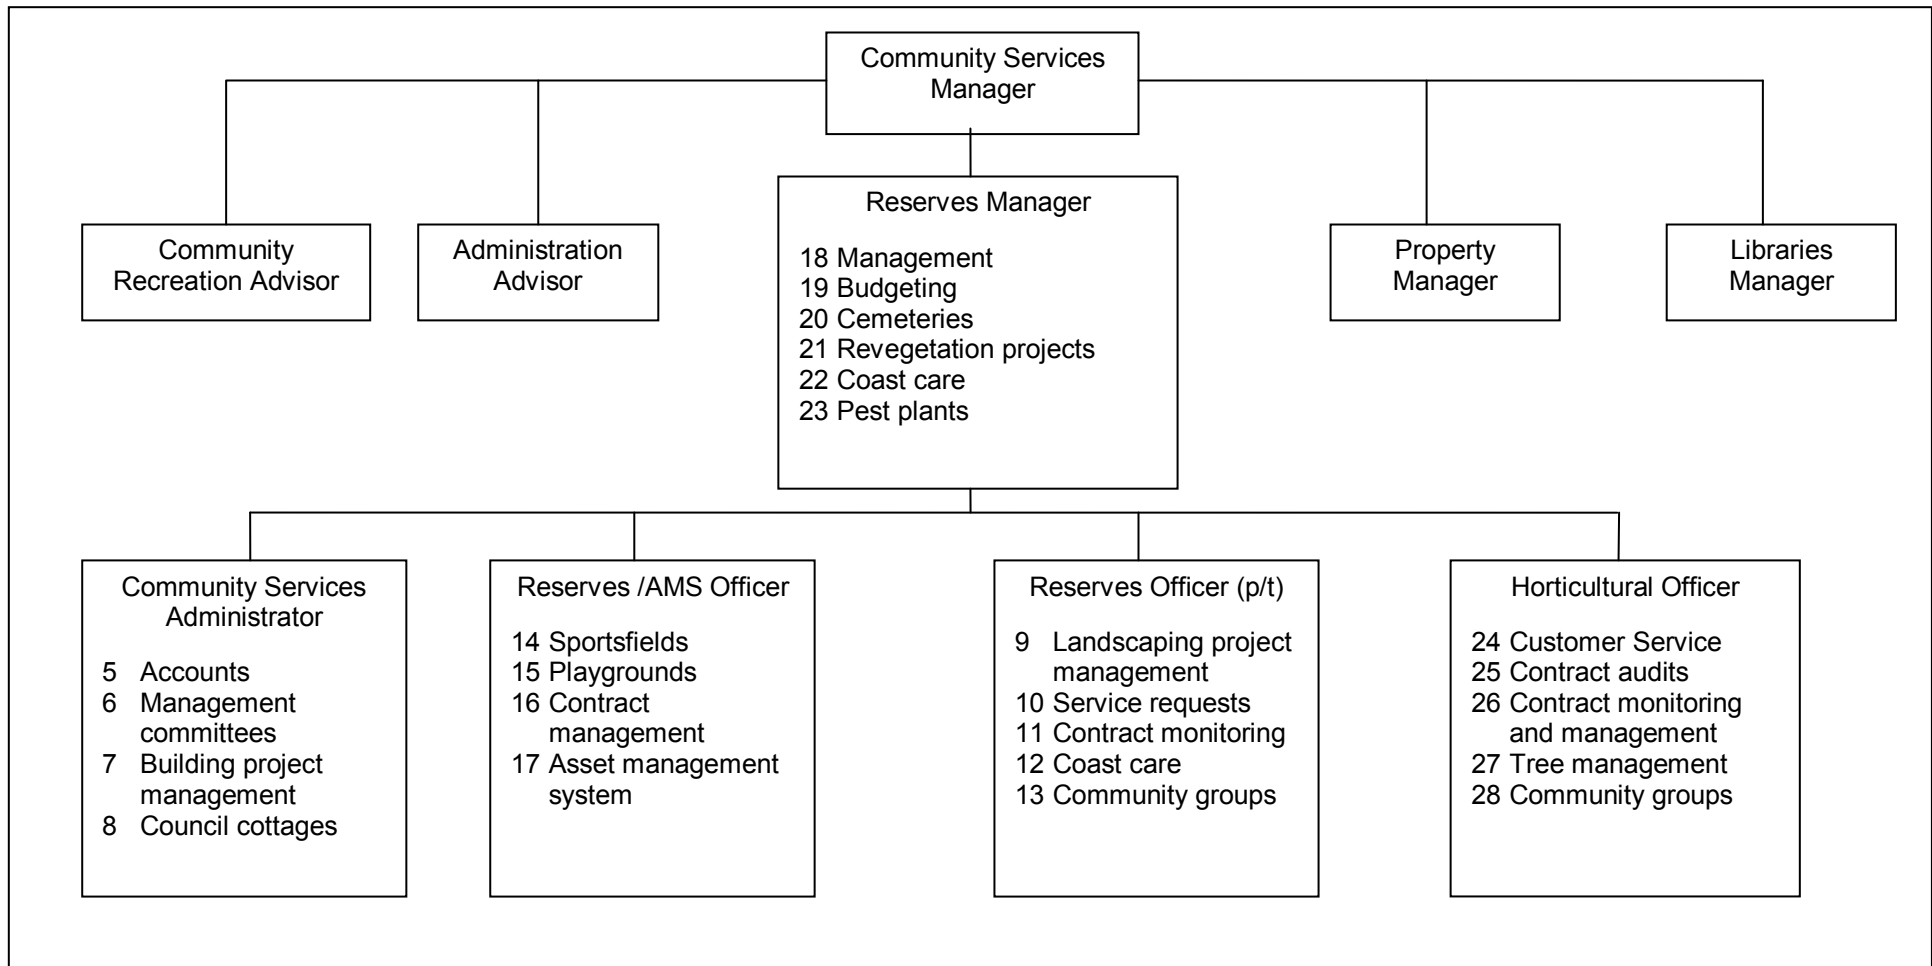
Community Services Manager

Community Recreation Advisor

Administration Advisor

Reserves Manager

18 Management
19 Budgeting
20 Cemeteries
21 Revegetation projects
22 Coast care
23 Pest plants

Property Manager

Libraries Manager

Community Services Administrator

5 Accounts
6 Management committees
7 Building project management
8 Council cottages

Reserves /AMS Officer

14 Sportsfields
15 Playgrounds
16 Contract management
17 Asset management system

Reserves Officer (p/t)

9 Landscaping project management
10 Service requests
11 Contract monitoring
12 Coast care
13 Community groups

Horticultural Officer

24 Customer Service
25 Contract audits
26 Contract monitoring and management
27 Tree management
28 Community groups